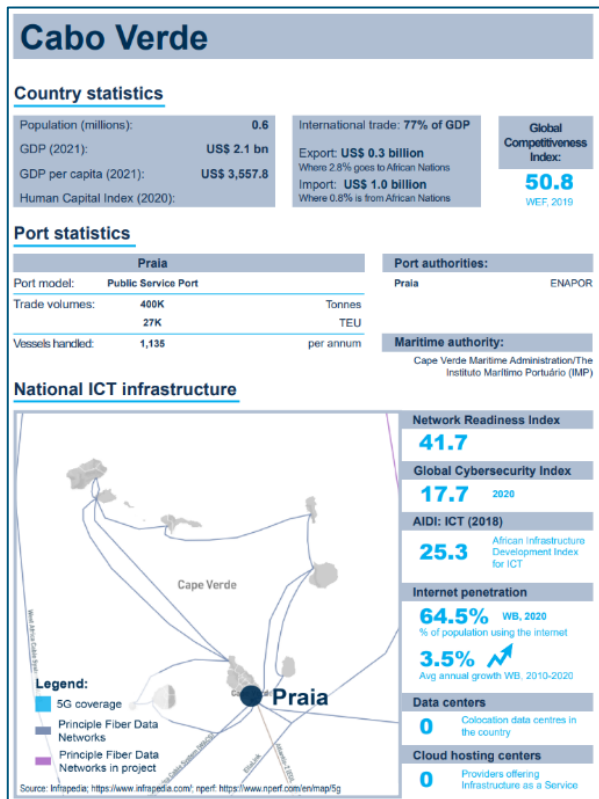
Cabo Verde

Country statistics

Population (millions): 0.6
GDP (2021): US$ 2.1 bn
GDP per capita (2021): US$ 3,557.8
Human Capital Index (2020):

International trade: 77% of GDP
Export: US$ 0.3 billion
Where 2.8% goes to African Nations
Import: US$ 1.0 billion
Where 0.8% is from African Nations

Global Competitiveness Index:
50.8
WEF, 2019

Port statistics

| Praia | | |
|---|---|---|
| Port model: | Public Service Port | |
| Trade volumes: | 400K | Tonnes |
| | 27K | TEU |
| Vessels handled: | 1,135 | per annum |

Port authorities:
Praia ENAPOR

Maritime authority:
Cape Verde Maritime Administration/The Instituto Marítimo Portuário (IMP)

National ICT infrastructure

Cape Verde
West Africa Cable Syst
Praia
Ella Link
Atlantis-2
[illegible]

Legend:
5G coverage
Principle Fiber Data Networks
Principle Fiber Data Networks in project

Source: Infrapedia; https://www.infrapedia.com/; nperf: https://www.nperf.com/en/map/5g

Network Readiness Index
41.7

Global Cybersecurity Index
17.7 2020

AIDI: ICT (2018)
25.3 African Infrastructure Development Index for ICT

Internet penetration
64.5% WB, 2020
% of population using the internet
3.5%
Avg annual growth WB, 2010-2020

Data centers
0 Colocation data centres in the country

Cloud hosting centers
0 Providers offering Infrastructure as a Service